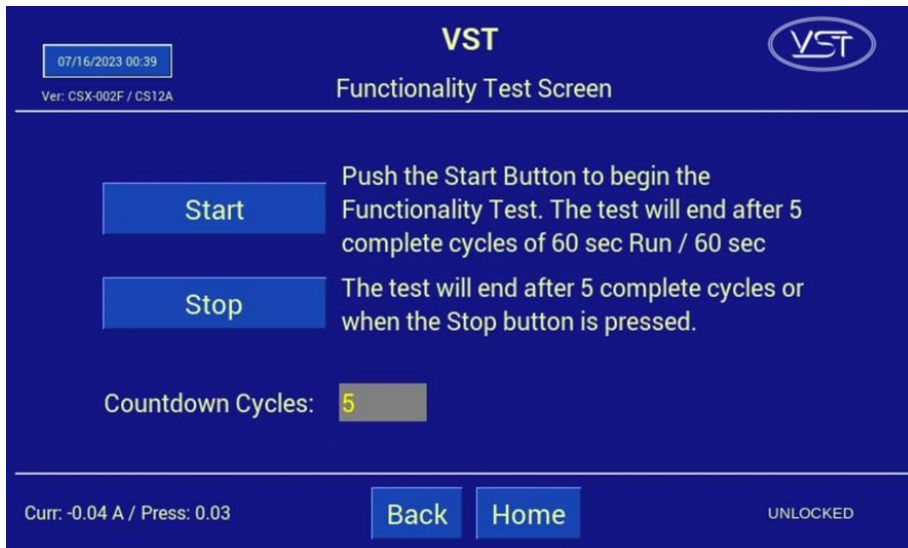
07/16/2023 00:39

Ver: CSX-002F / CS12A

VST

Functionality Test Screen

VST

Start

Push the Start Button to begin the Functionality Test. The test will end after 5 complete cycles of 60 sec Run / 60 sec

Stop

The test will end after 5 complete cycles or when the Stop button is pressed.

Countdown Cycles: 5

Curr: -0.04 A / Press: 0.03

Back

Home

UNLOCKED